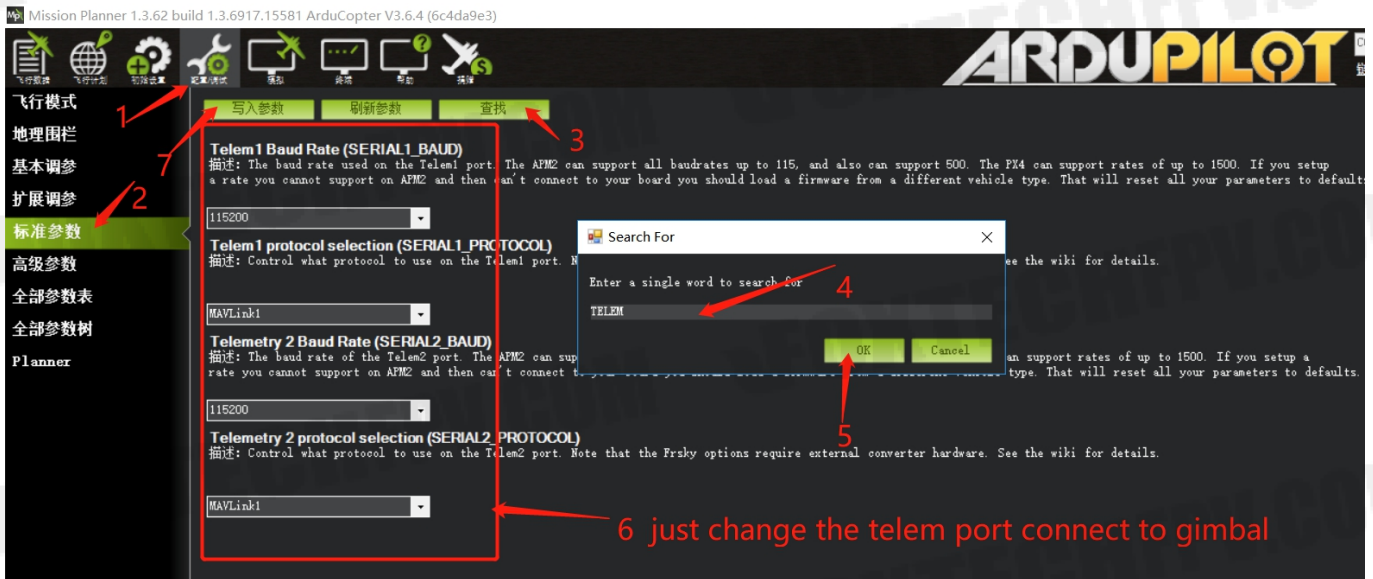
Mission Planner 1.3.62 build 1.3.6917.15581 ArduCopter V3.6.4 (6c4da9e3)

飞行数据 飞行计划 初始设置 配置/调试 模拟 终端 帮助 捐赠

ARDUPILOT

飞行模式
地理围栏
基本调参
扩展调参
标准参数
高级参数
全部参数表
全部参数树
Planner

写入参数 刷新参数 查找

Telem1 Baud Rate (SERIAL1_BAUD)
描述: The baud rate used on the Telem1 port. The APM2 can support all baudrates up to 115, and also can support 500. The PX4 can support rates of up to 1500. If you setup a rate you cannot support on APM2 and then can't connect to your board you should load a firmware from a different vehicle type. That will reset all your parameters to defaults.

115200

Telem1 protocol selection (SERIAL1_PROTOCOL)
描述: Control what protocol to use on the Telem1 port. N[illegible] see the wiki for details.

MAVLink1

Telemetry 2 Baud Rate (SERIAL2_BAUD)
描述: The baud rate of the Telem2 port. The APM2 can sup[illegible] an support rates of up to 1500. If you setup a rate you cannot support on APM2 and then can't connect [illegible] type. That will reset all your parameters to defaults.

115200

Telemetry 2 protocol selection (SERIAL2_PROTOCOL)
描述: Control what protocol to use on the Telem2 port. Note that the Frsky options require external converter hardware. See the wiki for details.

MAVLink1

Search For
Enter a single word to search for
TELEM
OK Cancel

1
2
3
4
5
6 just change the telem port connect to gimbal
7